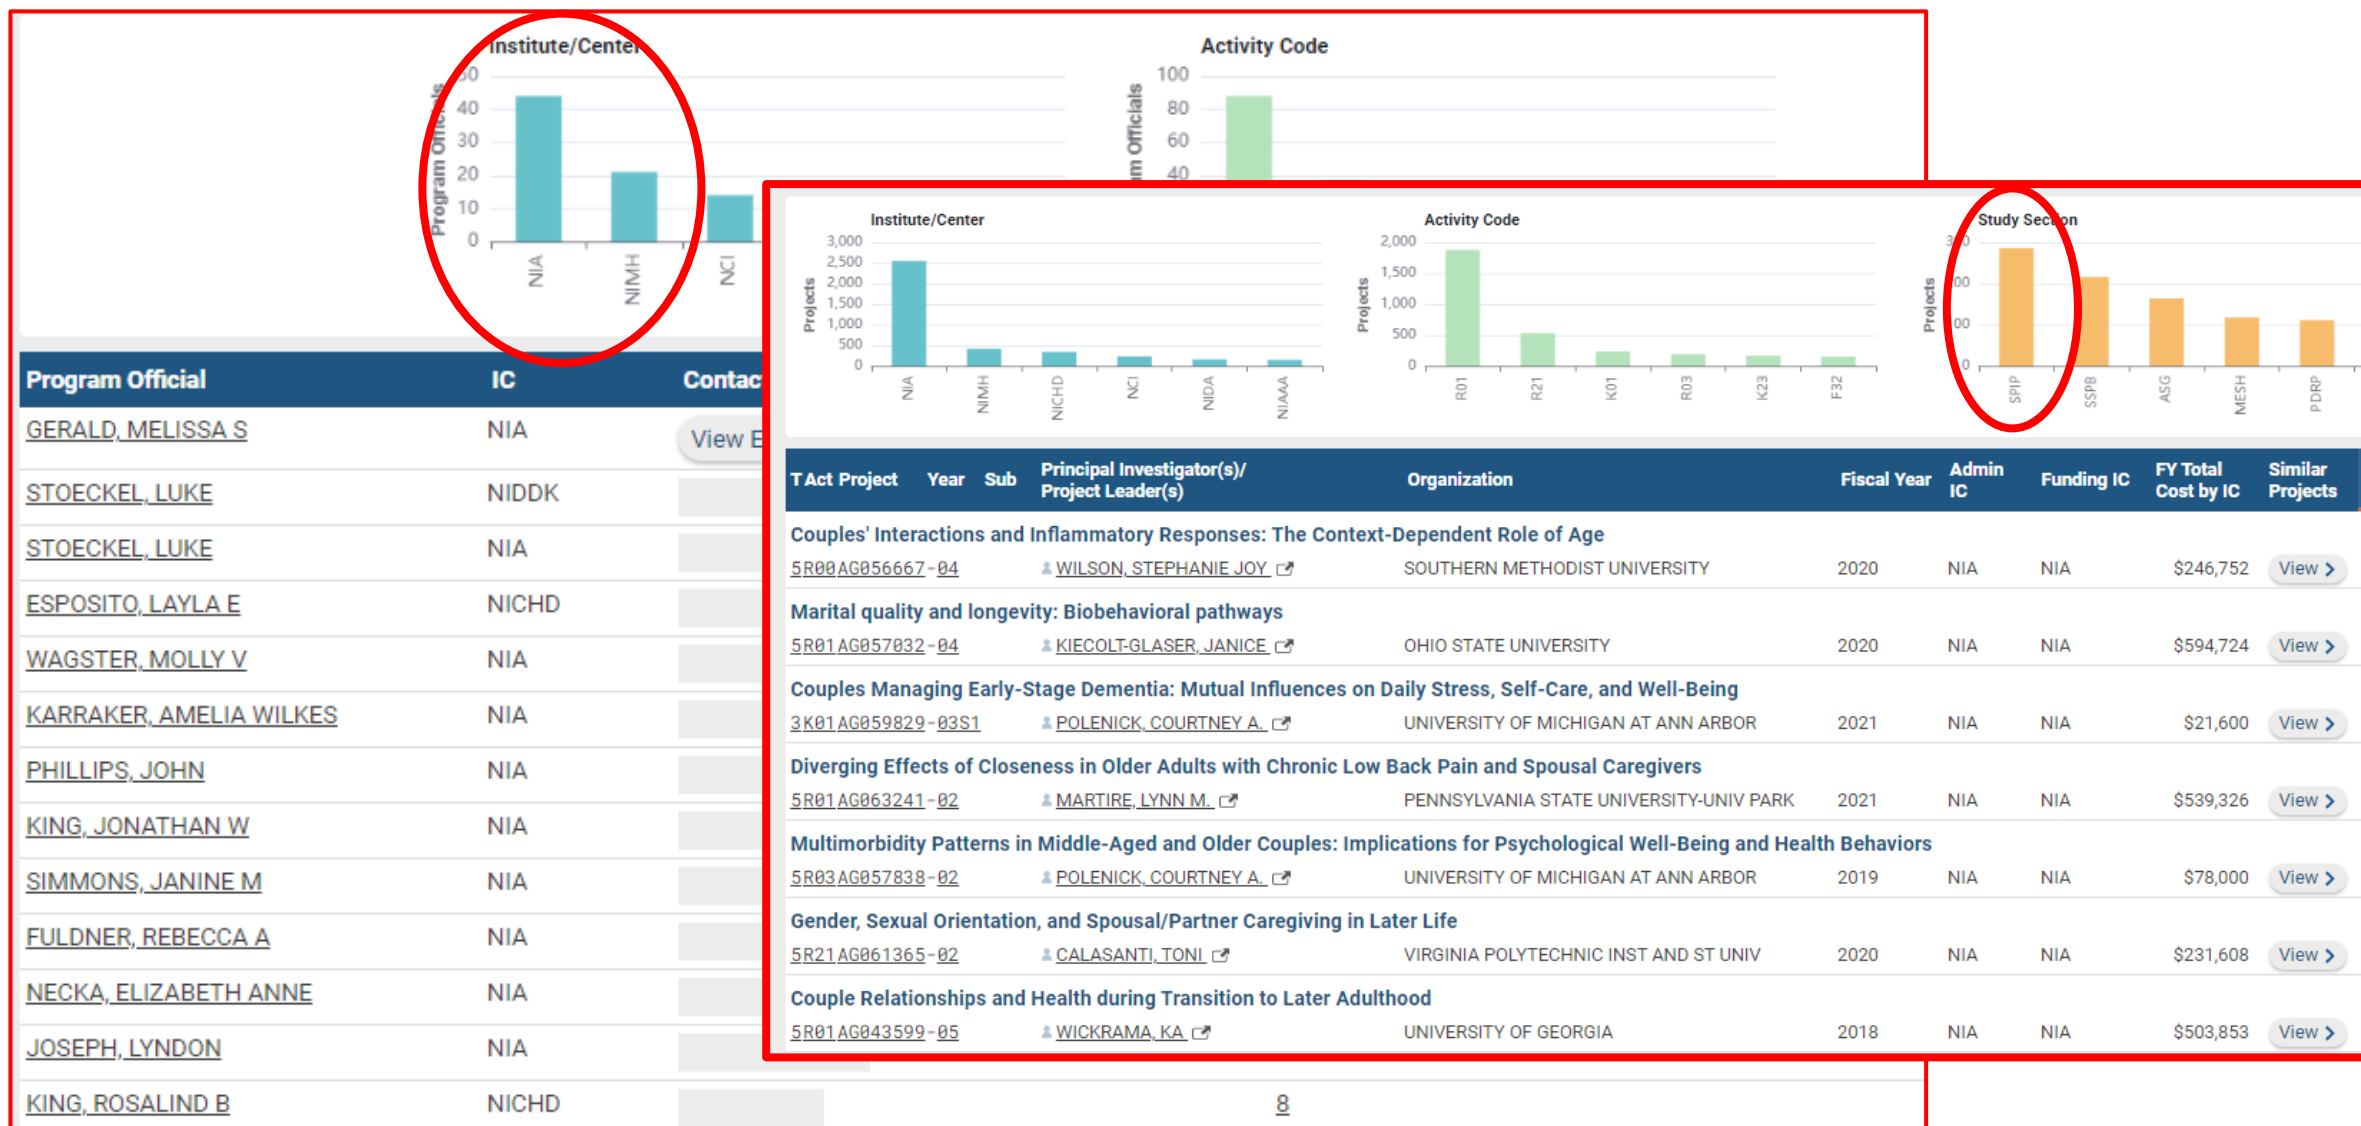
Institute/Center

50
40
30
20
10
0

Program Officials

NIA
NIMH
NCI

Activity Code

100
80
60
40

m Officials

| Program Official | IC | Contac |
|---|---|---|
| GERALD, MELISSA S | NIA | View E |
| STOECKEL, LUKE | NIDDK | |
| STOECKEL, LUKE | NIA | |
| ESPOSITO, LAYLA E | NICHD | |
| WAGSTER, MOLLY V | NIA | |
| KARRAKER, AMELIA WILKES | NIA | |
| PHILLIPS, JOHN | NIA | |
| KING, JONATHAN W | NIA | |
| SIMMONS, JANINE M | NIA | |
| FULDNER, REBECCA A | NIA | |
| NECKA, ELIZABETH ANNE | NIA | |
| JOSEPH, LYNDON | NIA | |
| KING, ROSALIND B | NICHD | |

8

Institute/Center

3,000
2,500
2,000
1,500
1,000
500
0

Projects

NIA
NIMH
NICHD
NCI
NIDA
NIAAA

Activity Code

2,000
1,500
1,000
500
0

Projects

R01
R21
K01
R03
K23
F32

Study Section

Projects

SPIP
SSPB
ASG
MESH
PDRP

| T Act Project | Year | Sub | Principal Investigator(s)/ Project Leader(s) | Organization | Fiscal Year | Admin IC | Funding IC | FY Total Cost by IC | Similar Projects |
|---|---|---|---|---|---|---|---|---|---|
| Couples' Interactions and Inflammatory Responses: The Context-Dependent Role of Age | | | | | | | | | |
| 5R00AG056667-04 | | | WILSON, STEPHANIE JOY | SOUTHERN METHODIST UNIVERSITY | 2020 | NIA | NIA | $246,752 | View |
| Marital quality and longevity: Biobehavioral pathways | | | | | | | | | |
| 5R01AG057032-04 | | | KIECOLT-GLASER, JANICE | OHIO STATE UNIVERSITY | 2020 | NIA | NIA | $594,724 | View |
| Couples Managing Early-Stage Dementia: Mutual Influences on Daily Stress, Self-Care, and Well-Being | | | | | | | | | |
| 3K01AG059829-03S1 | | | POLENICK, COURTNEY A. | UNIVERSITY OF MICHIGAN AT ANN ARBOR | 2021 | NIA | NIA | $21,600 | View |
| Diverging Effects of Closeness in Older Adults with Chronic Low Back Pain and Spousal Caregivers | | | | | | | | | |
| 5R01AG063241-02 | | | MARTIRE, LYNN M. | PENNSYLVANIA STATE UNIVERSITY-UNIV PARK | 2021 | NIA | NIA | $539,326 | View |
| Multimorbidity Patterns in Middle-Aged and Older Couples: Implications for Psychological Well-Being and Health Behaviors | | | | | | | | | |
| 5R03AG057838-02 | | | POLENICK, COURTNEY A. | UNIVERSITY OF MICHIGAN AT ANN ARBOR | 2019 | NIA | NIA | $78,000 | View |
| Gender, Sexual Orientation, and Spousal/Partner Caregiving in Later Life | | | | | | | | | |
| 5R21AG061365-02 | | | CALASANTI, TONI | VIRGINIA POLYTECHNIC INST AND ST UNIV | 2020 | NIA | NIA | $231,608 | View |
| Couple Relationships and Health during Transition to Later Adulthood | | | | | | | | | |
| 5R01AG043599-05 | | | WICKRAMA, KA | UNIVERSITY OF GEORGIA | 2018 | NIA | NIA | $503,853 | View |